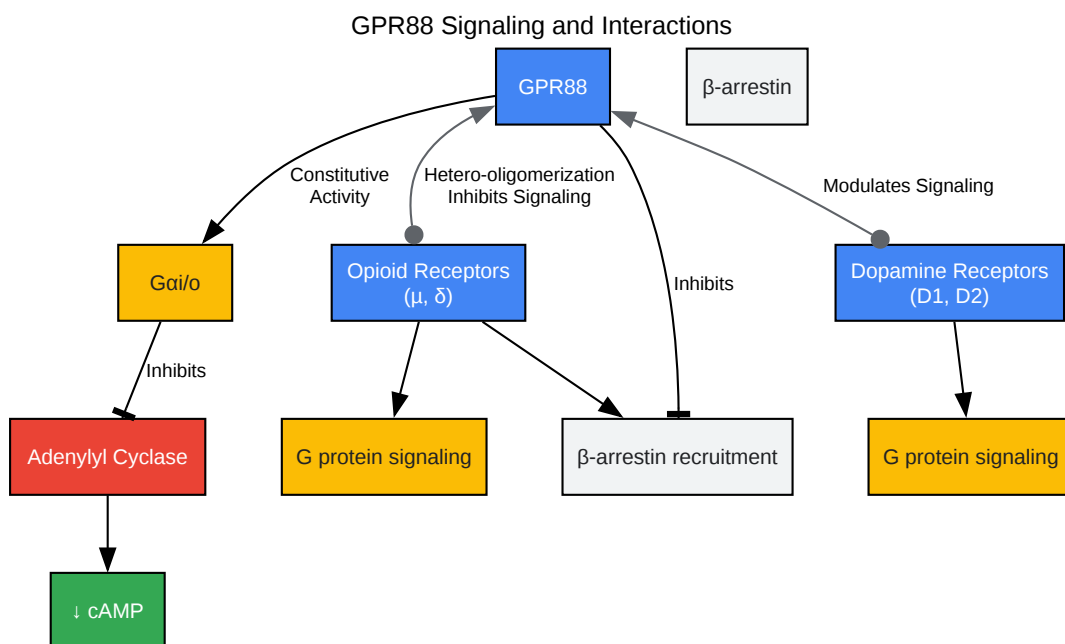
GPR88 Signaling and Interactions

GPR88

β-arrestin

Constitutive Activity

Hetero-oligomerization Inhibits Signaling

Modulates Signaling

Gαi/o

Opioid Receptors (μ, δ)

Inhibits

Dopamine Receptors (D1, D2)

Inhibits

Adenylyl Cyclase

G protein signaling

β-arrestin recruitment

G protein signaling

↓ cAMP